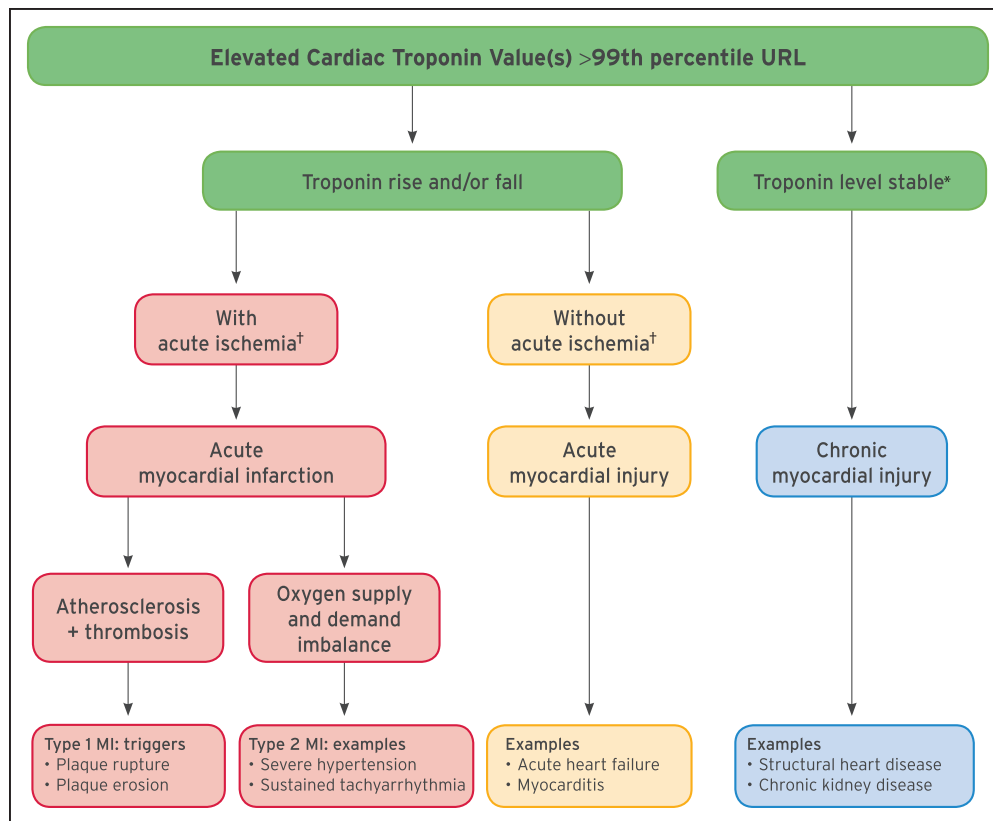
Elevated Cardiac Troponin Value(s) >99th percentile URL

Troponin rise and/or fall

Troponin level stable*

With acute ischemia$^{\dagger}$

Without acute ischemia$^{\dagger}$

Acute myocardial infarction

Acute myocardial injury

Chronic myocardial injury

Atherosclerosis + thrombosis

Oxygen supply and demand imbalance

Type 1 MI: triggers
• Plaque rupture
• Plaque erosion

Type 2 MI: examples
• Severe hypertension
• Sustained tachyarrhythmia

Examples
• Acute heart failure
• Myocarditis

Examples
• Structural heart disease
• Chronic kidney disease